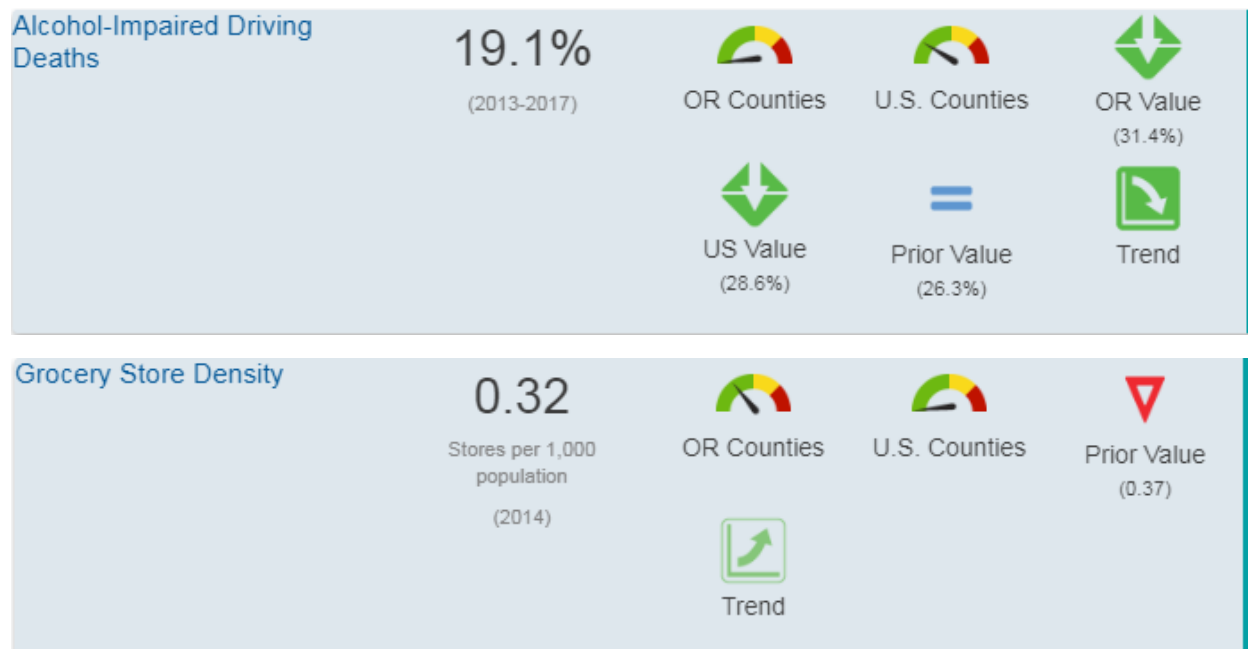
Alcohol-Impaired Driving Deaths

19.1%

(2013-2017)

OR Counties

U.S. Counties

OR Value
(31.4%)

US Value
(28.6%)

Prior Value
(26.3%)

Trend

Grocery Store Density

0.32

Stores per 1,000 population

(2014)

OR Counties

U.S. Counties

Prior Value
(0.37)

Trend